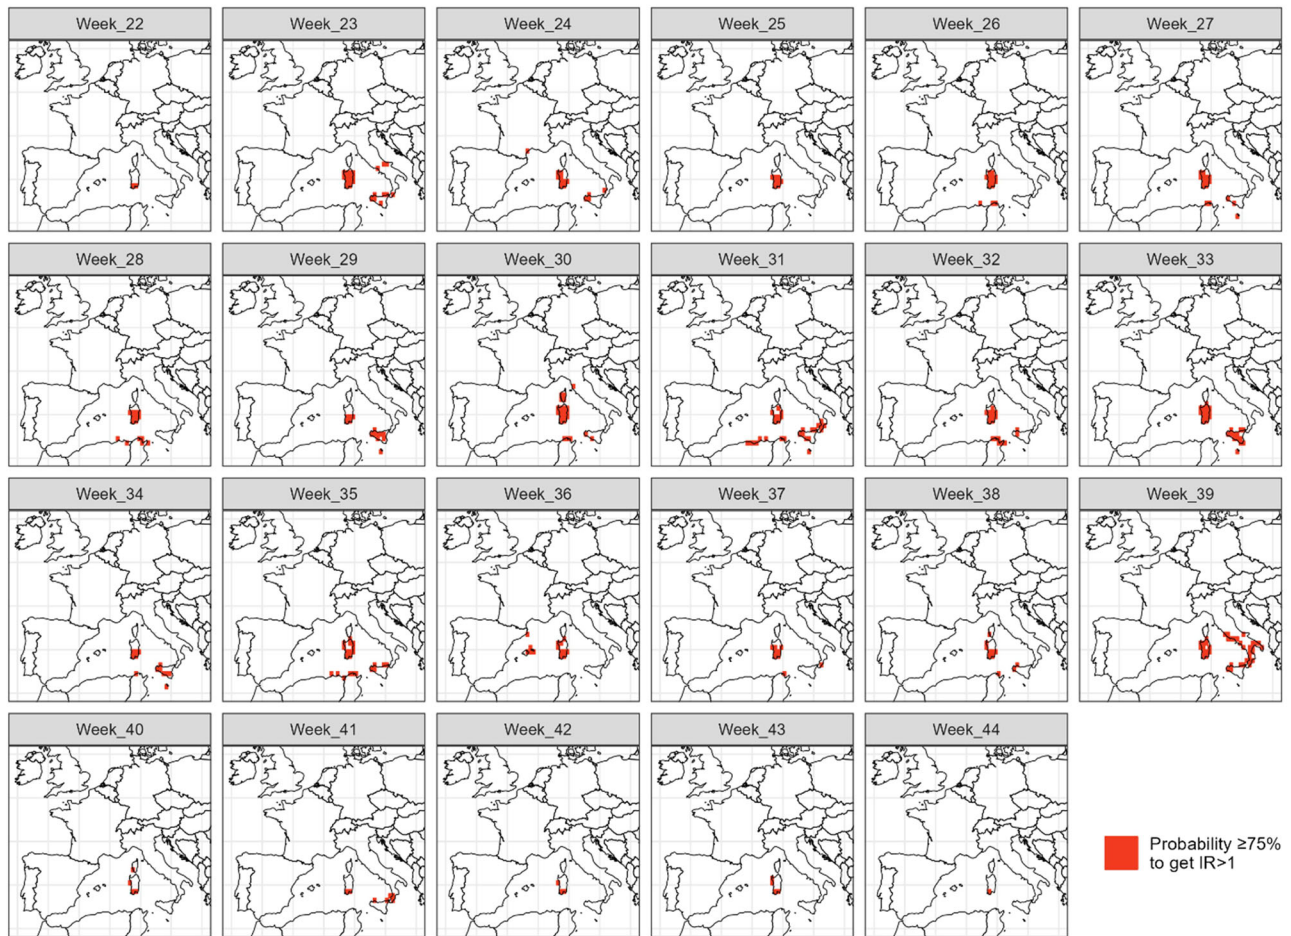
Week_22
Week_23
Week_24
Week_25
Week_26
Week_27
Week_28
Week_29
Week_30
Week_31
Week_32
Week_33
Week_34
Week_35
Week_36
Week_37
Week_38
Week_39
Week_40
Week_41
Week_42
Week_43
Week_44

Probability ≥75% to get IR>1